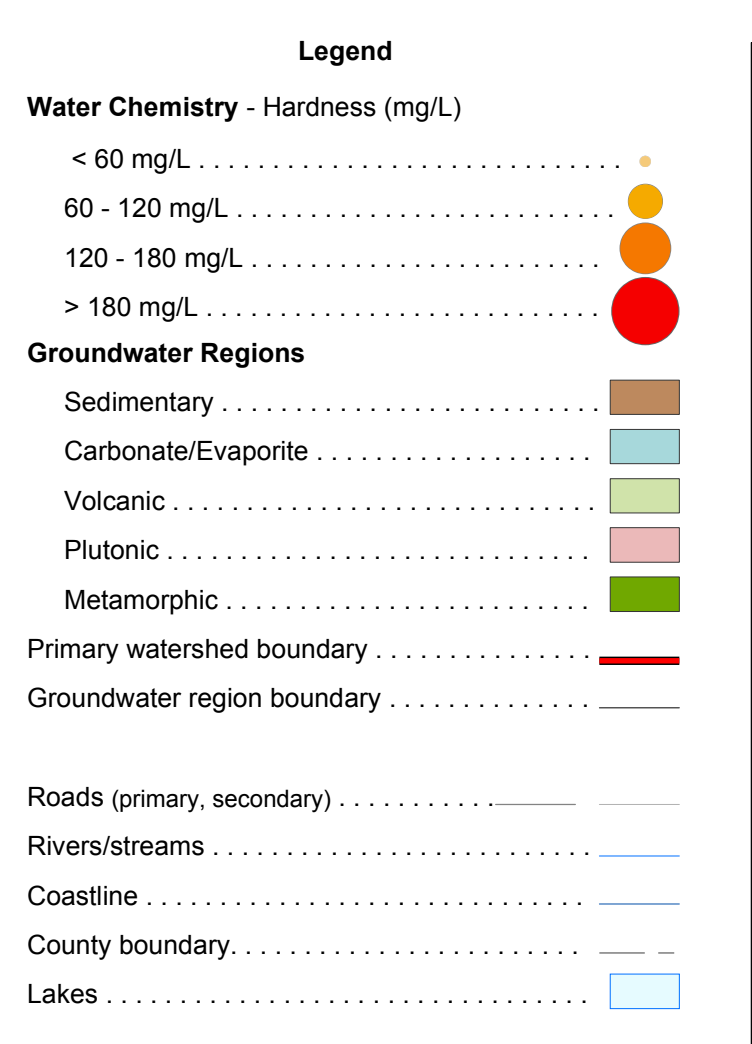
**Legend**

**Water Chemistry** - Hardness (mg/L)

< 60 mg/L . . . . . . . . . . . . . . . . . . . . . . . . . .

60 - 120 mg/L . . . . . . . . . . . . . . . . . . . . . . .

120 - 180 mg/L . . . . . . . . . . . . . . . . . . . . .

> 180 mg/L . . . . . . . . . . . . . . . . . . . . . . . .

**Groundwater Regions**

Sedimentary . . . . . . . . . . . . . . . . . . . . . . . .

Carbonate/Evaporite . . . . . . . . . . . . . . . . .

Volcanic . . . . . . . . . . . . . . . . . . . . . . . . . . .

Plutonic . . . . . . . . . . . . . . . . . . . . . . . . . . .

Metamorphic . . . . . . . . . . . . . . . . . . . . . . .

Primary watershed boundary . . . . . . . . . . . . .

Groundwater region boundary . . . . . . . . . . . .

Roads (primary, secondary) . . . . . . . . . .

Rivers/streams . . . . . . . . . . . . . . . . . . . . . . .

Coastline . . . . . . . . . . . . . . . . . . . . . . . . . . .

County boundary. . . . . . . . . . . . . . . . . . . . .

Lakes . . . . . . . . . . . . . . . . . . . . . . . . . . . . .